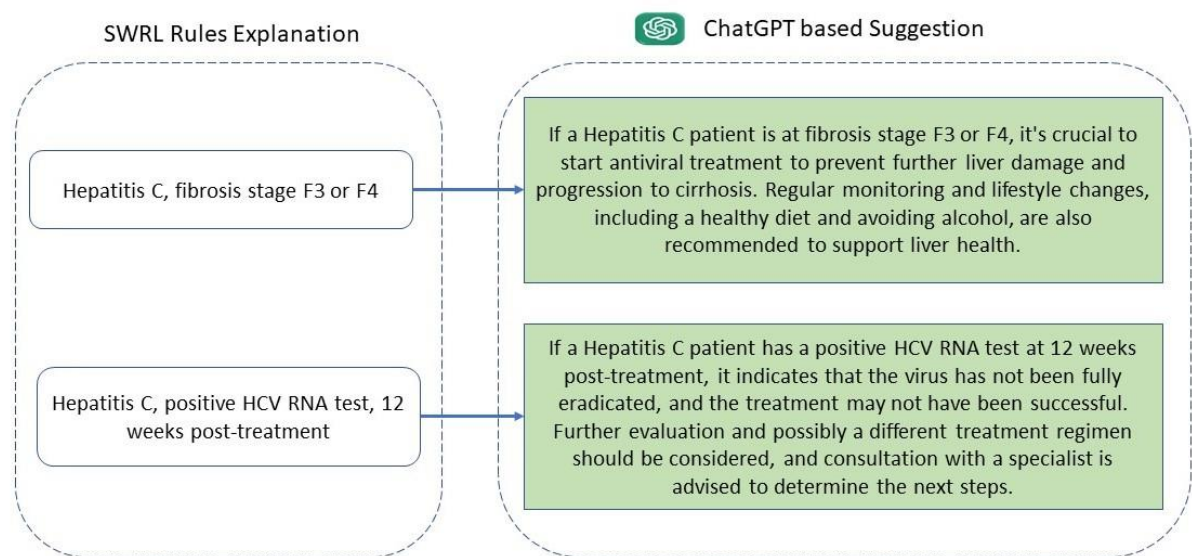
SWRL Rules Explanation

ChatGPT based Suggestion

Hepatitis C, fibrosis stage F3 or F4

If a Hepatitis C patient is at fibrosis stage F3 or F4, it's crucial to start antiviral treatment to prevent further liver damage and progression to cirrhosis. Regular monitoring and lifestyle changes, including a healthy diet and avoiding alcohol, are also recommended to support liver health.

Hepatitis C, positive HCV RNA test, 12 weeks post-treatment

If a Hepatitis C patient has a positive HCV RNA test at 12 weeks post-treatment, it indicates that the virus has not been fully eradicated, and the treatment may not have been successful. Further evaluation and possibly a different treatment regimen should be considered, and consultation with a specialist is advised to determine the next steps.